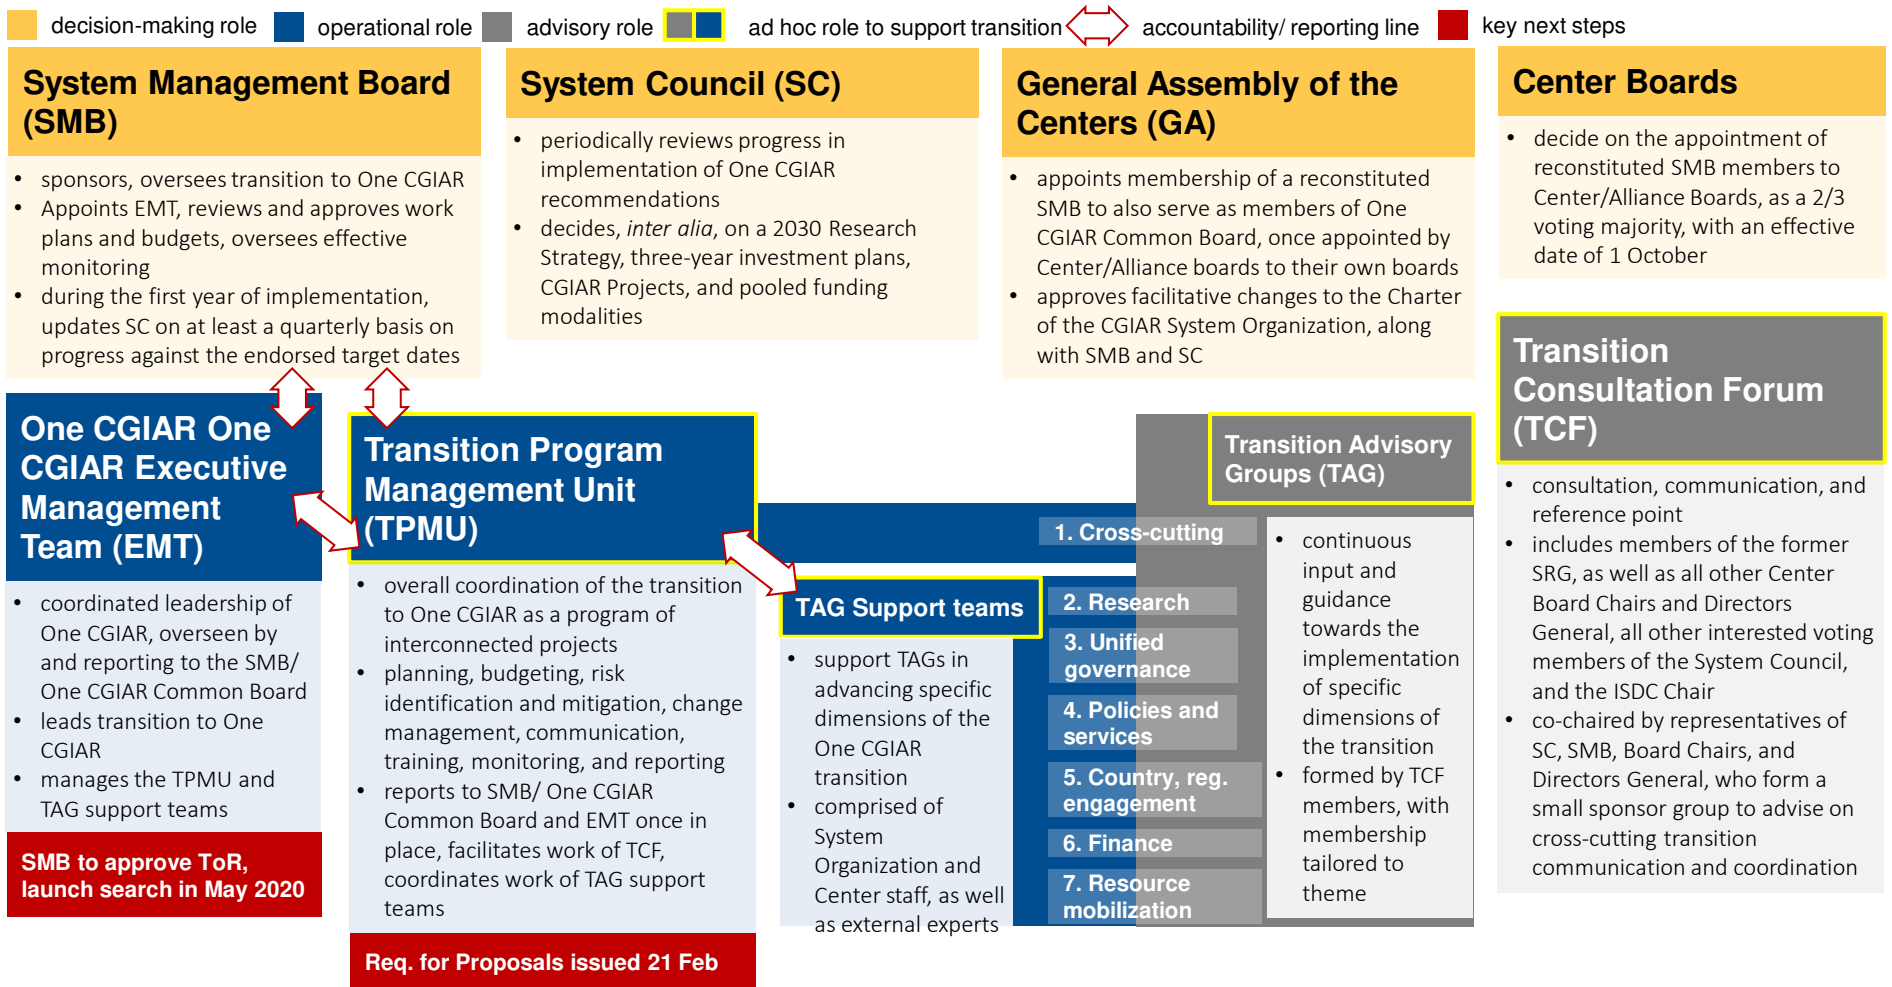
decision-making role operational role advisory role ad hoc role to support transition accountability/ reporting line key next steps

System Management Board (SMB)

- sponsors, oversees transition to One CGIAR
- Appoints EMT, reviews and approves work plans and budgets, oversees effective monitoring
- during the first year of implementation, updates SC on at least a quarterly basis on progress against the endorsed target dates

System Council (SC)

- periodically reviews progress in implementation of One CGIAR recommendations
- decides, *inter alia*, on a 2030 Research Strategy, three-year investment plans, CGIAR Projects, and pooled funding modalities

General Assembly of the Centers (GA)

- appoints membership of a reconstituted SMB to also serve as members of One CGIAR Common Board, once appointed by Center/Alliance boards to their own boards
- approves facilitative changes to the Charter of the CGIAR System Organization, along with SMB and SC

Center Boards

- decide on the appointment of reconstituted SMB members to Center/Alliance Boards, as a 2/3 voting majority, with an effective date of 1 October

One CGIAR One CGIAR Executive Management Team (EMT)

- coordinated leadership of One CGIAR, overseen by and reporting to the SMB/ One CGIAR Common Board
- leads transition to One CGIAR
- manages the TPMU and TAG support teams

SMB to approve ToR, launch search in May 2020

Transition Program Management Unit (TPMU)

- overall coordination of the transition to One CGIAR as a program of interconnected projects
- planning, budgeting, risk identification and mitigation, change management, communication, training, monitoring, and reporting
- reports to SMB/ One CGIAR Common Board and EMT once in place, facilitates work of TCF, coordinates work of TAG support teams

Req. for Proposals issued 21 Feb

TAG Support teams

- support TAGs in advancing specific dimensions of the One CGIAR transition
- comprised of System Organization and Center staff, as well as external experts

Transition Advisory Groups (TAG)

1. Cross-cutting
2. Research
3. Unified governance
4. Policies and services
5. Country, reg. engagement
6. Finance
7. Resource mobilization

- continuous input and guidance towards the implementation of specific dimensions of the transition
- formed by TCF members, with membership tailored to theme

Transition Consultation Forum (TCF)

- consultation, communication, and reference point
- includes members of the former SRG, as well as all other Center Board Chairs and Directors General, all other interested voting members of the System Council, and the ISDC Chair
- co-chaired by representatives of SC, SMB, Board Chairs, and Directors General, who form a small sponsor group to advise on cross-cutting transition communication and coordination